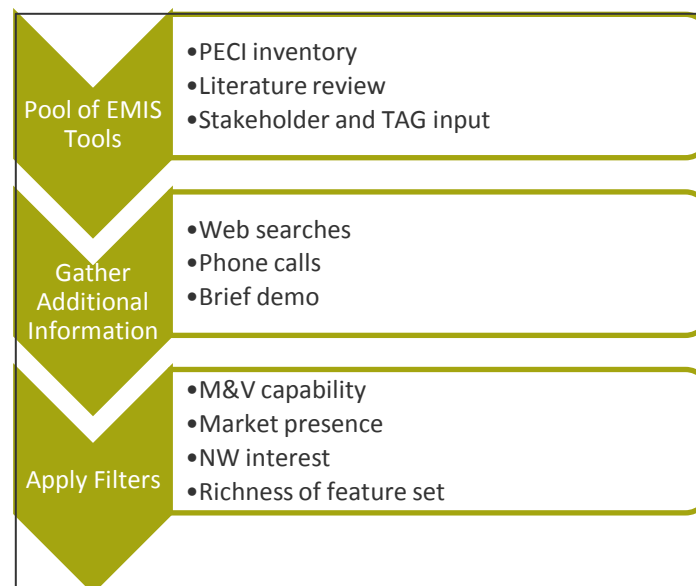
Pool of EMIS Tools

•PECI inventory
•Literature review
•Stakeholder and TAG input

Gather Additional Information

•Web searches
•Phone calls
•Brief demo

Apply Filters

•M&V capability
•Market presence
•NW interest
•Richness of feature set